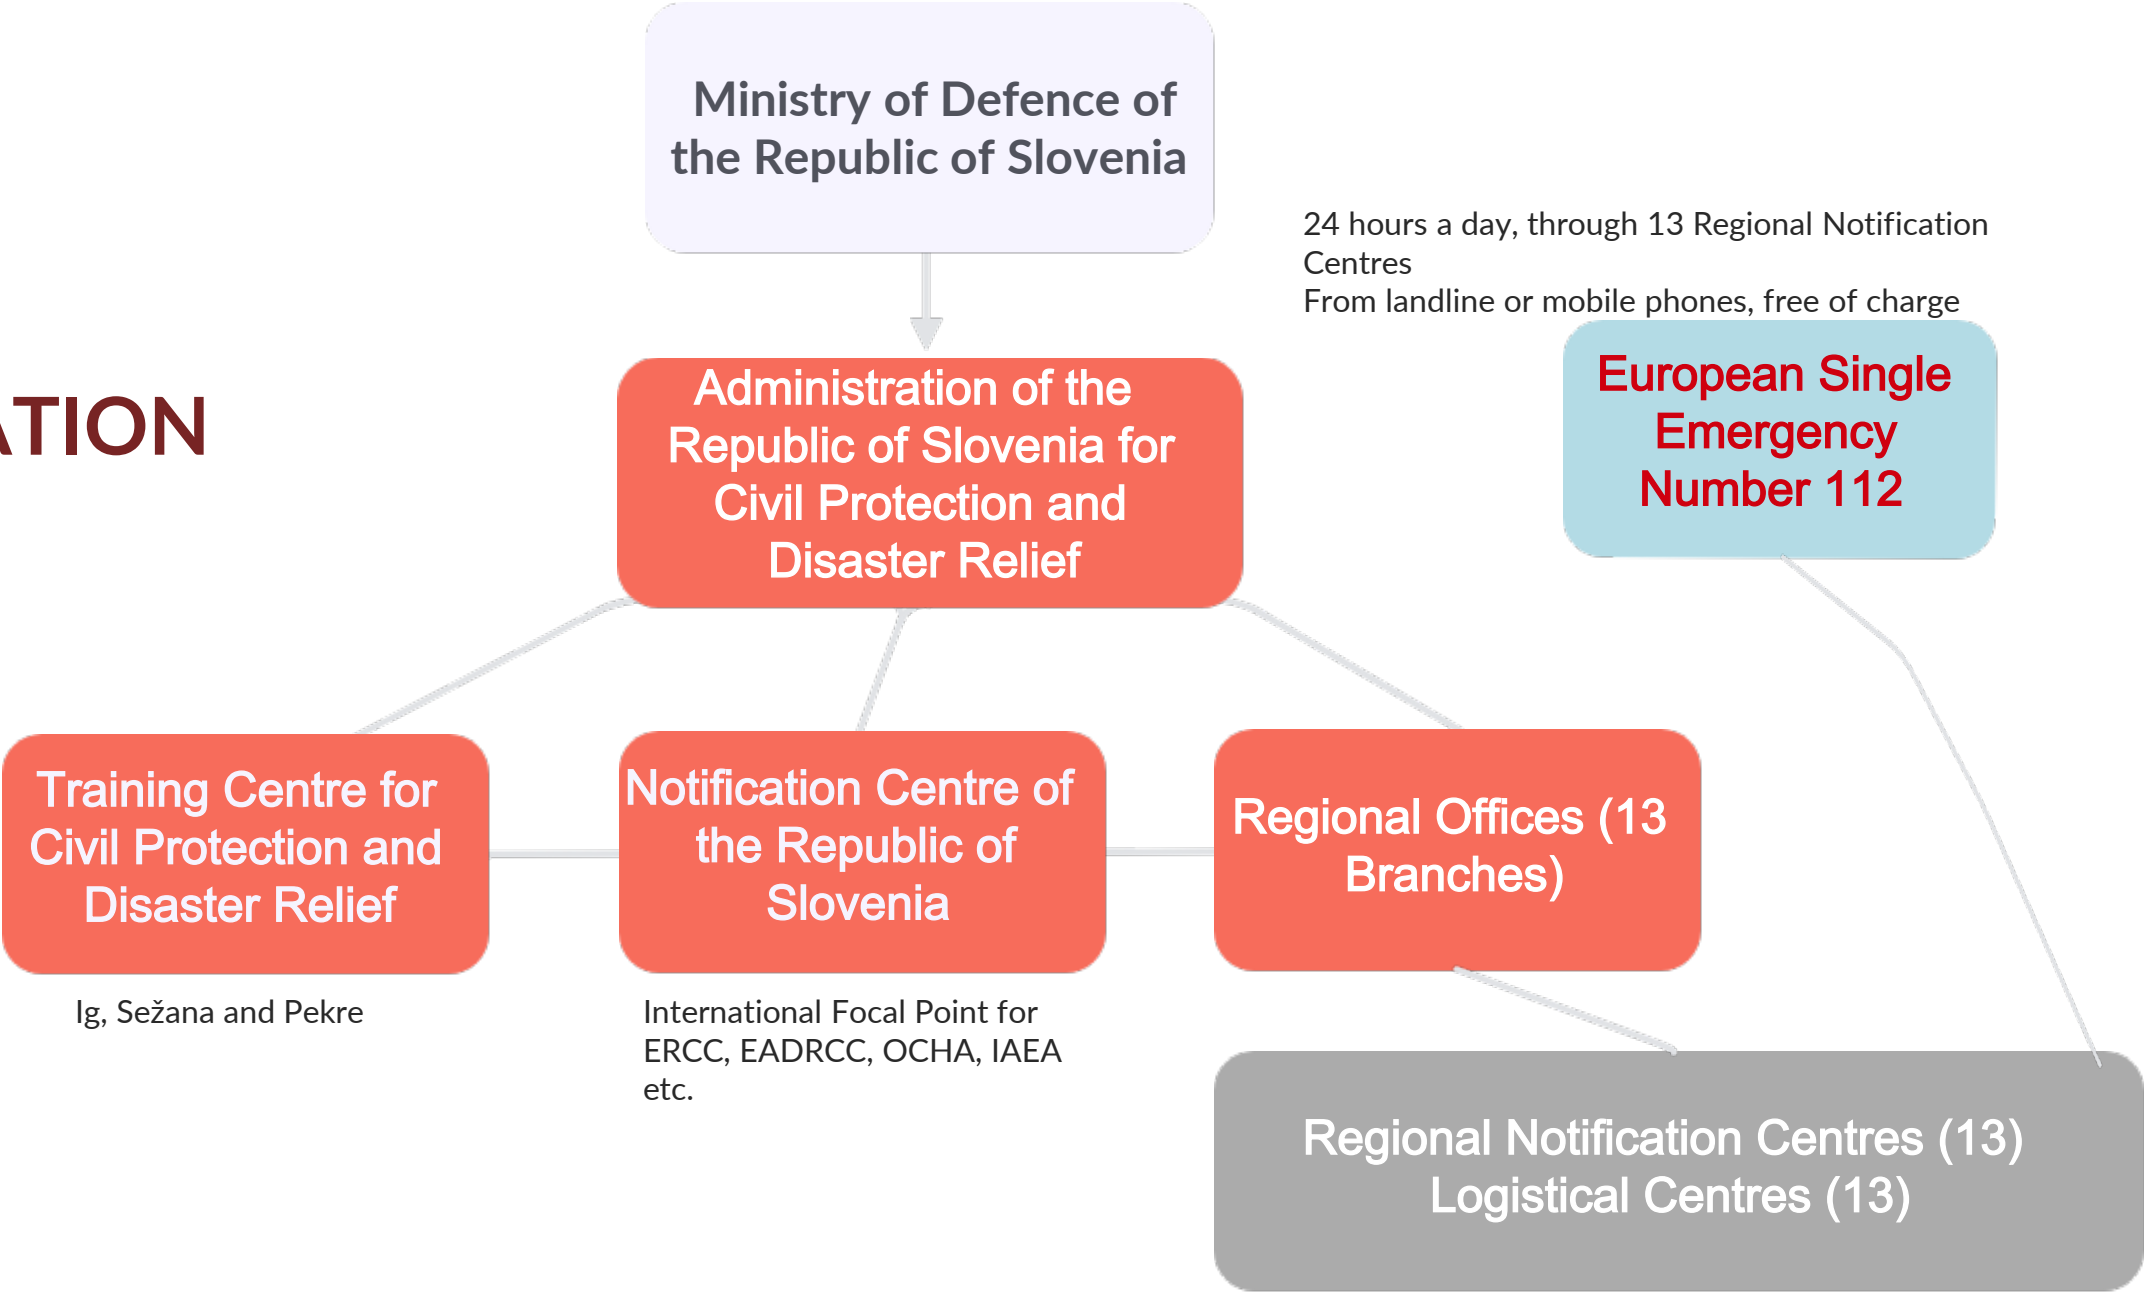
Ministry of Defence of the Republic of Slovenia

24 hours a day, through 13 Regional Notification Centres
From landline or mobile phones, free of charge

ATION

Administration of the Republic of Slovenia for Civil Protection and Disaster Relief

European Single Emergency Number 112

Training Centre for Civil Protection and Disaster Relief

Notification Centre of the Republic of Slovenia

Regional Offices (13 Branches)

Ig, Sežana and Pekre

International Focal Point for ERCC, EADRCC, OCHA, IAEA etc.

Regional Notification Centres (13)
Logistical Centres (13)